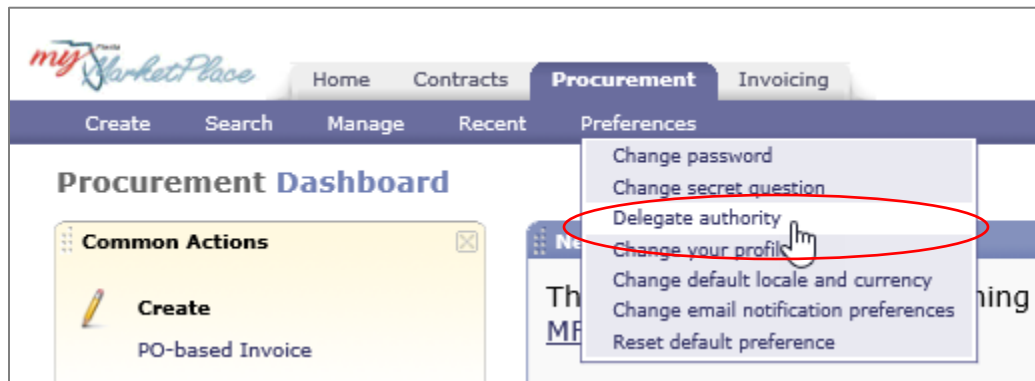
my Florida MarketPlace

Home Contracts Procurement Invoicing

Create Search Manage Recent Preferences

Procurement Dashboard

Common Actions

Create

PO-based Invoice

Ne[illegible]

Th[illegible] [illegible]ning

MF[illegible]

Change password
Change secret question
Delegate authority
Change your profil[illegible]
Change default locale and currency
Change email notification preferences
Reset default preference